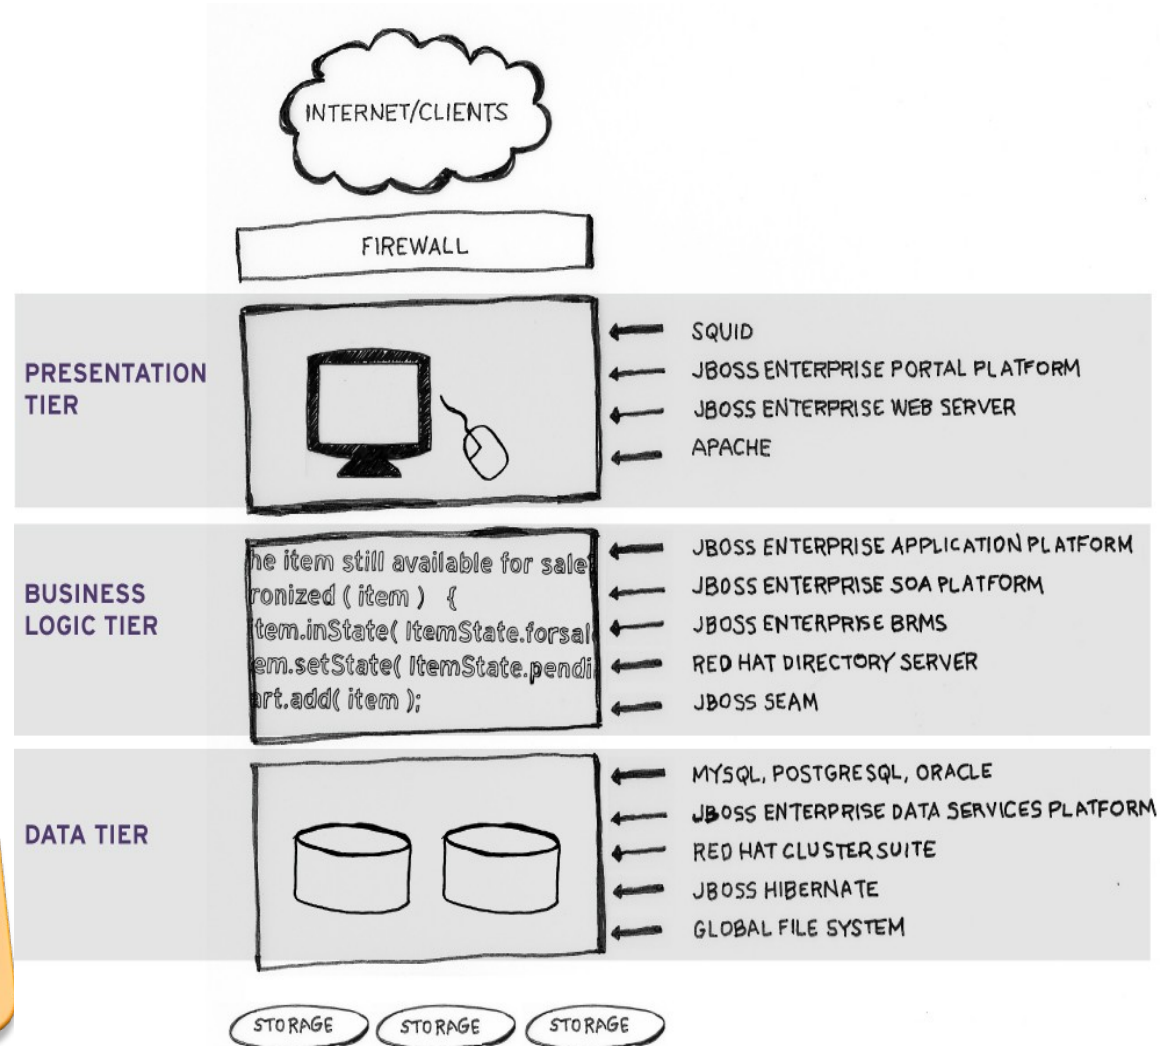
INTERNET/CLIENTS

FIREWALL

PRESENTATION TIER

SQUID
JBOSS ENTERPRISE PORTAL PLATFORM
JBOSS ENTERPRISE WEB SERVER
APACHE

BUSINESS LOGIC TIER

he item still available for sale
ronized ( item ) {
item.inState( ItemState.forsal
em.setState( ItemState.pendi
art.add( item );

JBOSS ENTERPRISE APPLICATION PLATFORM
JBOSS ENTERPRISE SOA PLATFORM
JBOSS ENTERPRISE BRMS
RED HAT DIRECTORY SERVER
JBOSS SEAM

DATA TIER

MYSQL, POSTGRESQL, ORACLE
JBOSS ENTERPRISE DATA SERVICES PLATFORM
RED HAT CLUSTER SUITE
JBOSS HIBERNATE
GLOBAL FILE SYSTEM

STORAGE
STORAGE
STORAGE